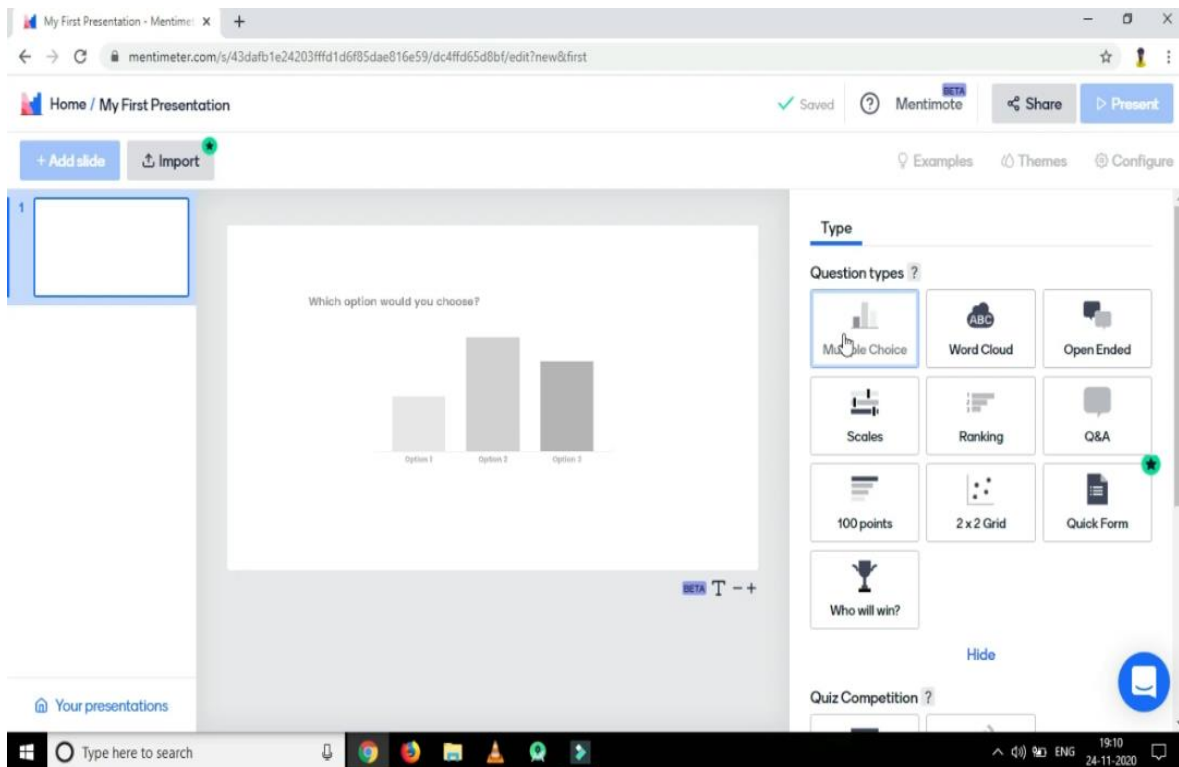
My First Presentation - Mentime ×
+
mentimeter.com/s/43dafb1e24203fffd1d6f85dae816e59/dc4ffd65d8bf/edit?new&first

Home / My First Presentation
Saved
Mentimote
BETA
Share
Present

+ Add slide
Import
Examples
Themes
Configure

1

Which option would you choose?

Option 1
Option 2
Option 3

BETA T − +

Type

Question types ?

Mu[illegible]ple Choice
ABC
Word Cloud
Open Ended
Scales
Ranking
Q&A
100 points
2 x 2 Grid
Quick Form
Who will win?

Hide

Quiz Competition ?

Your presentations

Type here to search
ENG
19:10
24-11-2020